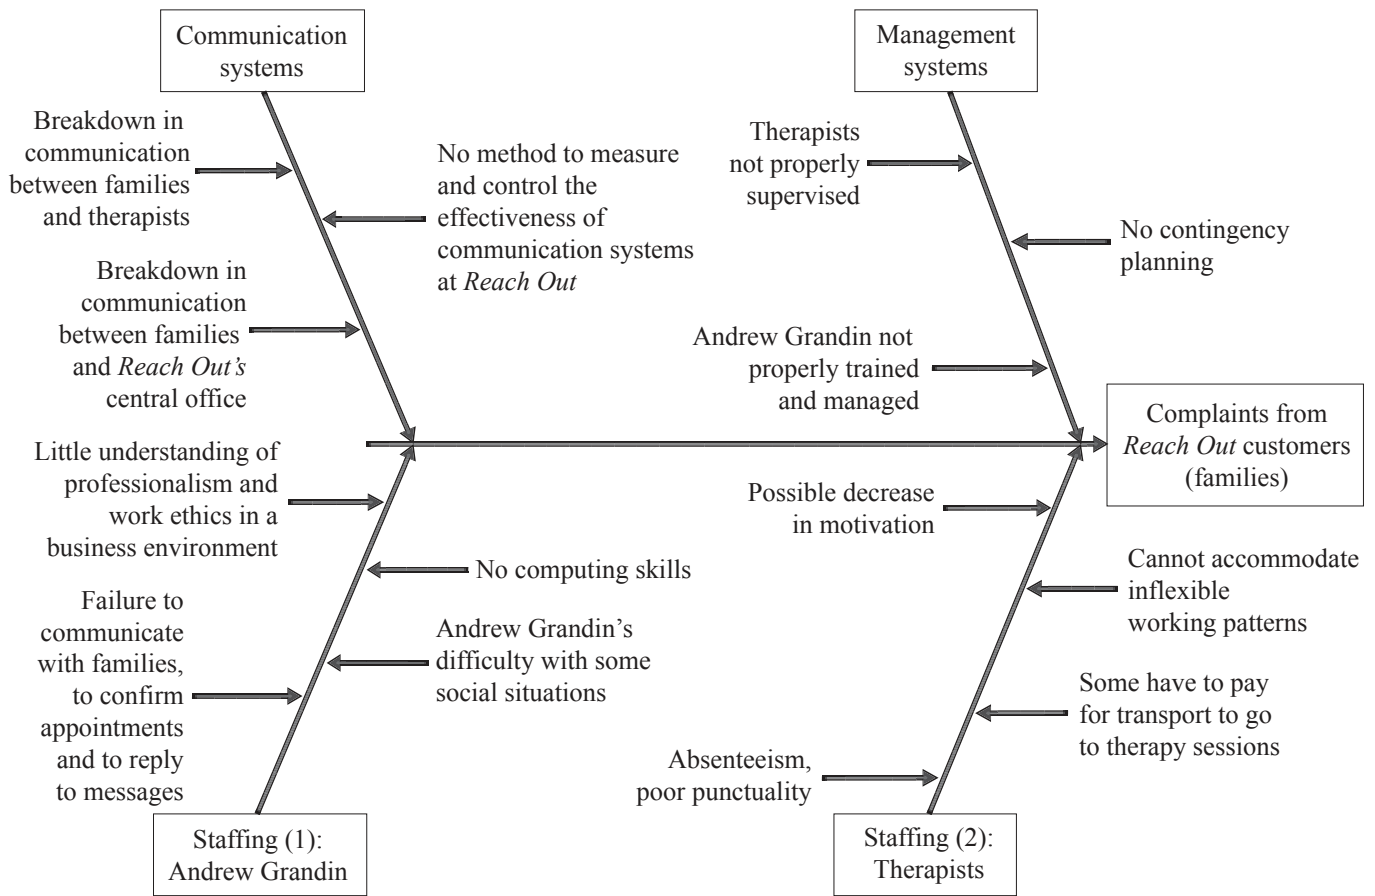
Communication systems

Breakdown in communication between families and therapists

No method to measure and control the effectiveness of communication systems at *Reach Out*

Breakdown in communication between families and *Reach Out's* central office

Management systems

Therapists not properly supervised

No contingency planning

Andrew Grandin not properly trained and managed

Complaints from *Reach Out* customers (families)

Little understanding of professionalism and work ethics in a business environment

No computing skills

Failure to communicate with families, to confirm appointments and to reply to messages

Andrew Grandin's difficulty with some social situations

Staffing (1): Andrew Grandin

Possible decrease in motivation

Cannot accommodate inflexible working patterns

Some have to pay for transport to go to therapy sessions

Absenteeism, poor punctuality

Staffing (2): Therapists